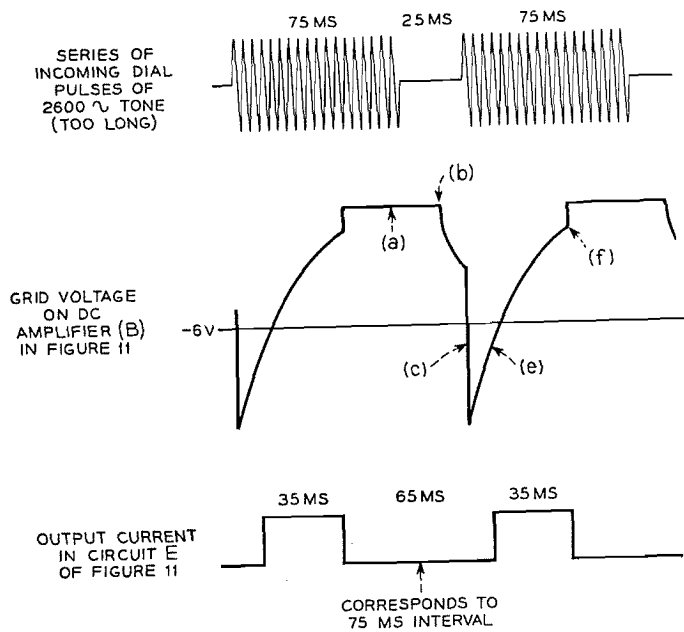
75 MS
25 MS
75 MS

SERIES OF INCOMING DIAL PULSES OF 2600 ∿ TONE (TOO LONG)

(b)
(a)
(f)

GRID VOLTAGE ON DC AMPLIFIER (B) IN FIGURE 11

-6 V

(c)
(e)

35 MS
65 MS
35 MS

OUTPUT CURRENT IN CIRCUIT E OF FIGURE 11

CORRESPONDS TO 75 MS INTERVAL